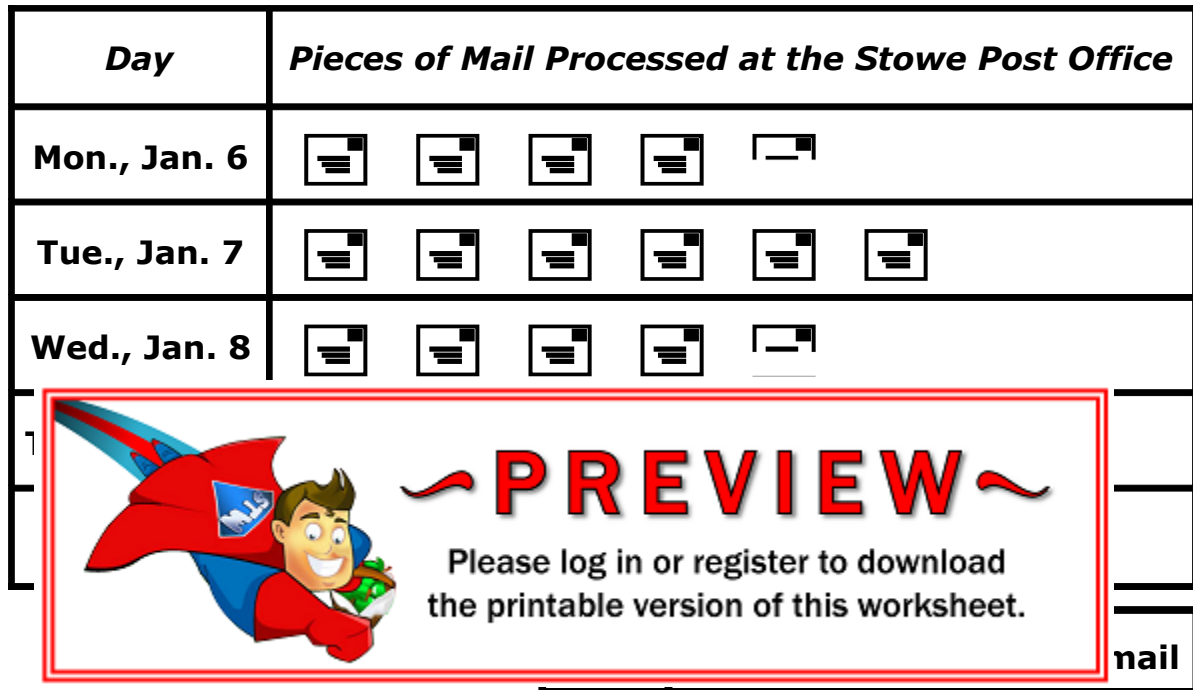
| Day | Pieces of Mail Processed at the Stowe Post Office |
|---|---|
| Mon., Jan. 6 | |
| Tue., Jan. 7 | |
| Wed., Jan. 8 | |
| T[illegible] | |
| | |

MJS

~PREVIEW~

Please log in or register to download the printable version of this worksheet.

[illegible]mail